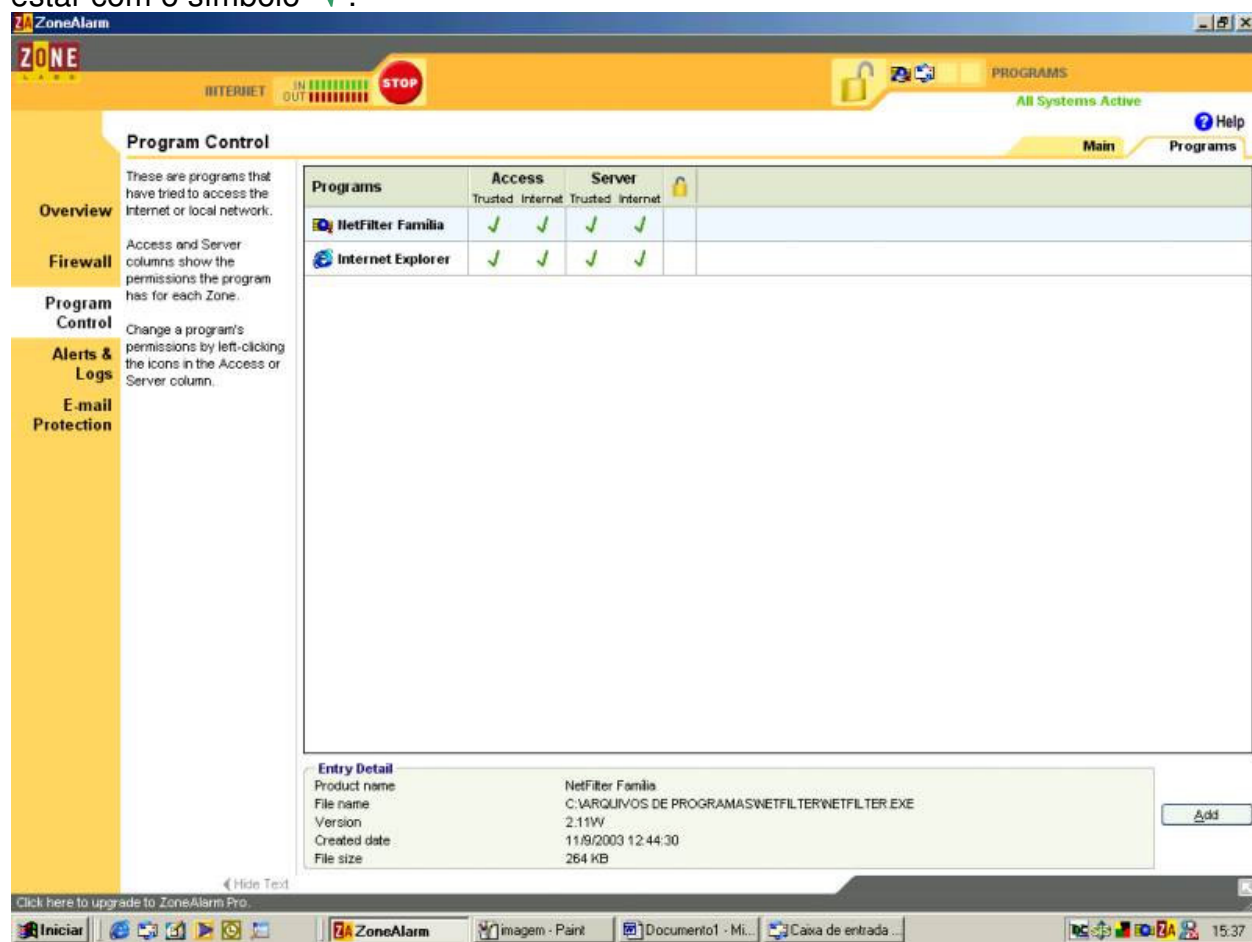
estar com o símbolo "✓".

ZoneAlarm

ZONE LABS

INTERNET IN OUT STOP

PROGRAMS
All Systems Active

Help

Program Control

Main Programs

These are programs that have tried to access the Internet or local network.

Access and Server columns show the permissions the program has for each Zone.

Change a program's permissions by left-clicking the icons in the Access or Server column.

Overview
Firewall
Program Control
Alerts & Logs
E-mail Protection

| Programs | Access Trusted | Access Internet | Server Trusted | Server Internet | |
|---|---|---|---|---|---|
| NetFilter Família | ✓ | ✓ | ✓ | ✓ | |
| Internet Explorer | ✓ | ✓ | ✓ | ✓ | |

Entry Detail
Product name NetFilter Família
File name C:\ARQUIVOS DE PROGRAMAS\NETFILTER\NETFILTER.EXE
Version 2.11W
Created date 11/9/2003 12:44:30
File size 264 KB

Add

Hide Text

Click here to upgrade to ZoneAlarm Pro.

Iniciar ZoneAlarm imagem - Paint Documento1 - Mi... Caixa de entrada ... 15:37